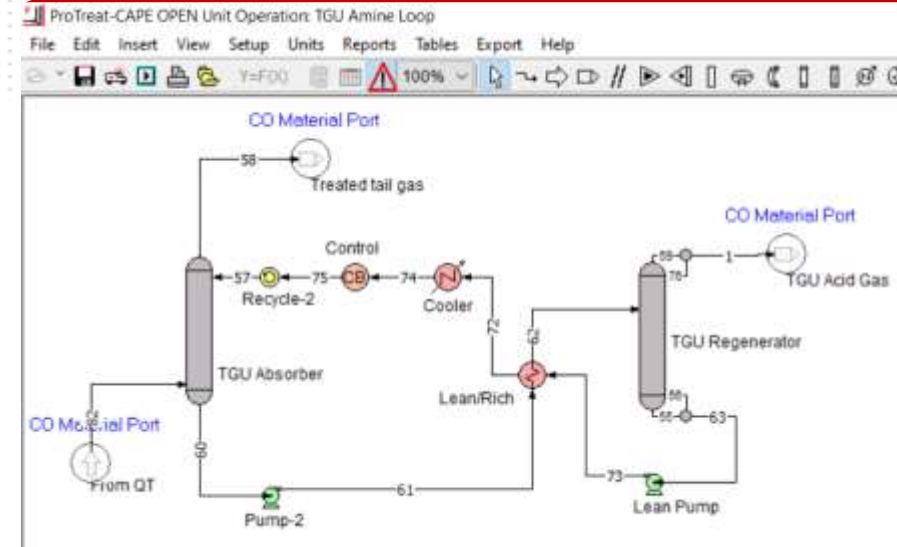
ProTreat-CAPE OPEN Unit Operation: TGU Amine Loop

File Edit Insert View Setup Units Reports Tables Export Help

Y=F00 100%

CO Material Port

58

Treated tail gas

Control

57 75 CB 74

Recycle-2

Cooler

72

62

TGU Absorber

Lean/Rich

CO Material Port

1

TGU Acid Gas

59

78

TGU Regenerator

56

55

63

CO Ma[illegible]ial Port

52

60

From QT

61

Pump-2

73

Lean Pump